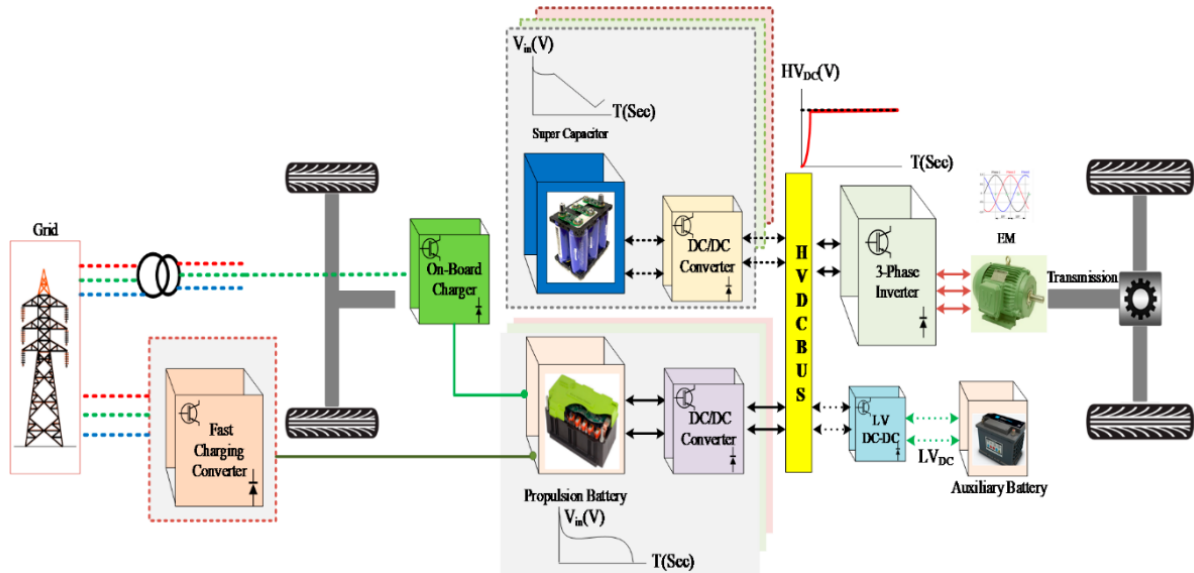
$V_{in}$(V)

T(Sec)

Super Capacitor

$HV_{DC}$(V)

T(Sec)

Grid

On-Board Charger

DC/DC Converter

H V D C B U S

3-Phase Inverter

EM

Transmission

Fast Charging Converter

DC/DC Converter

LV DC-DC

$LV_{DC}$

Auxiliary Battery

Propulsion Battery

$V_{in}$(V)

T(Sec)